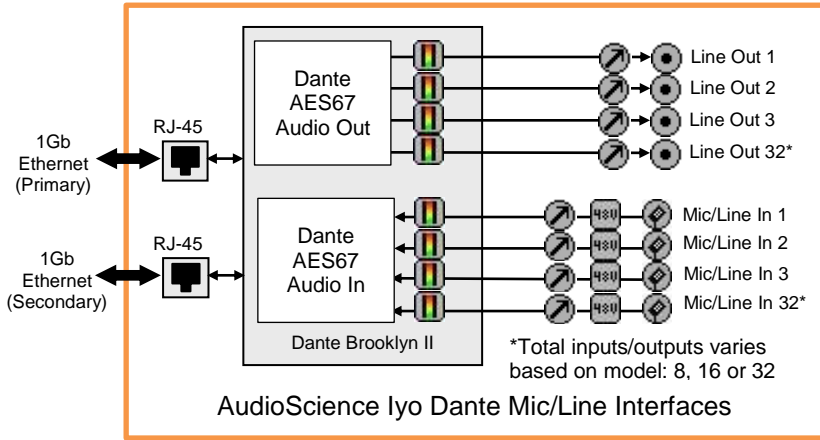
1Gb Ethernet (Primary)

RJ-45

1Gb Ethernet (Secondary)

RJ-45

Dante AES67 Audio Out

Dante AES67 Audio In

Dante Brooklyn II

Line Out 1

Line Out 2

Line Out 3

Line Out 32*

48V

48V

48V

48V

Mic/Line In 1

Mic/Line In 2

Mic/Line In 3

Mic/Line In 32*

*Total inputs/outputs varies based on model: 8, 16 or 32

AudioScience Iyo Dante Mic/Line Interfaces